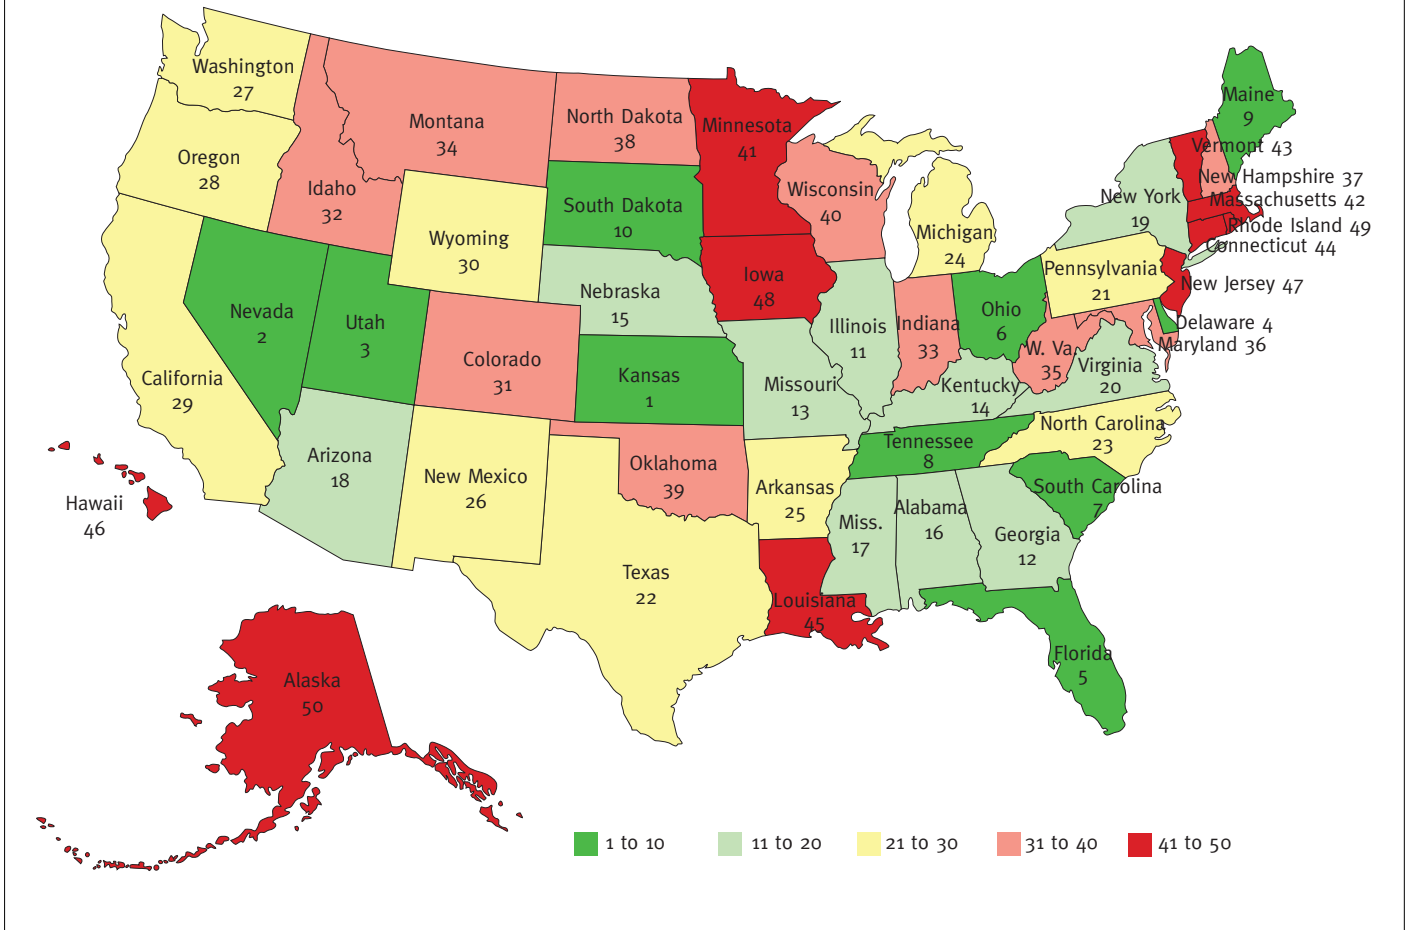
Washington 27
Montana 34
North Dakota 38
Minnesota 41
Maine 9
Vermont 43
New Hampshire 37
Massachusetts 42
Rhode Island 49
Connecticut 44
New York 19
Oregon 28
Idaho 32
South Dakota 10
Wisconsin 40
Michigan 24
Wyoming 30
Iowa 48
Pennsylvania 21
New Jersey 47
Nebraska 15
Nevada 2
Utah 3
Ohio 6
Delaware 4
Illinois 11
Indiana 33
Maryland 36
W. Va. 35
Colorado 31
Kansas 1
Virginia 20
California 29
Missouri 13
Kentucky 14
North Carolina 23
Tennessee 8
Arizona 18
New Mexico 26
Oklahoma 39
Arkansas 25
South Carolina 7
Hawaii 46
Miss. 17
Alabama 16
Georgia 12
Texas 22
Louisiana 45
Florida 5
Alaska 50
1 to 10
11 to 20
21 to 30
31 to 40
41 to 50